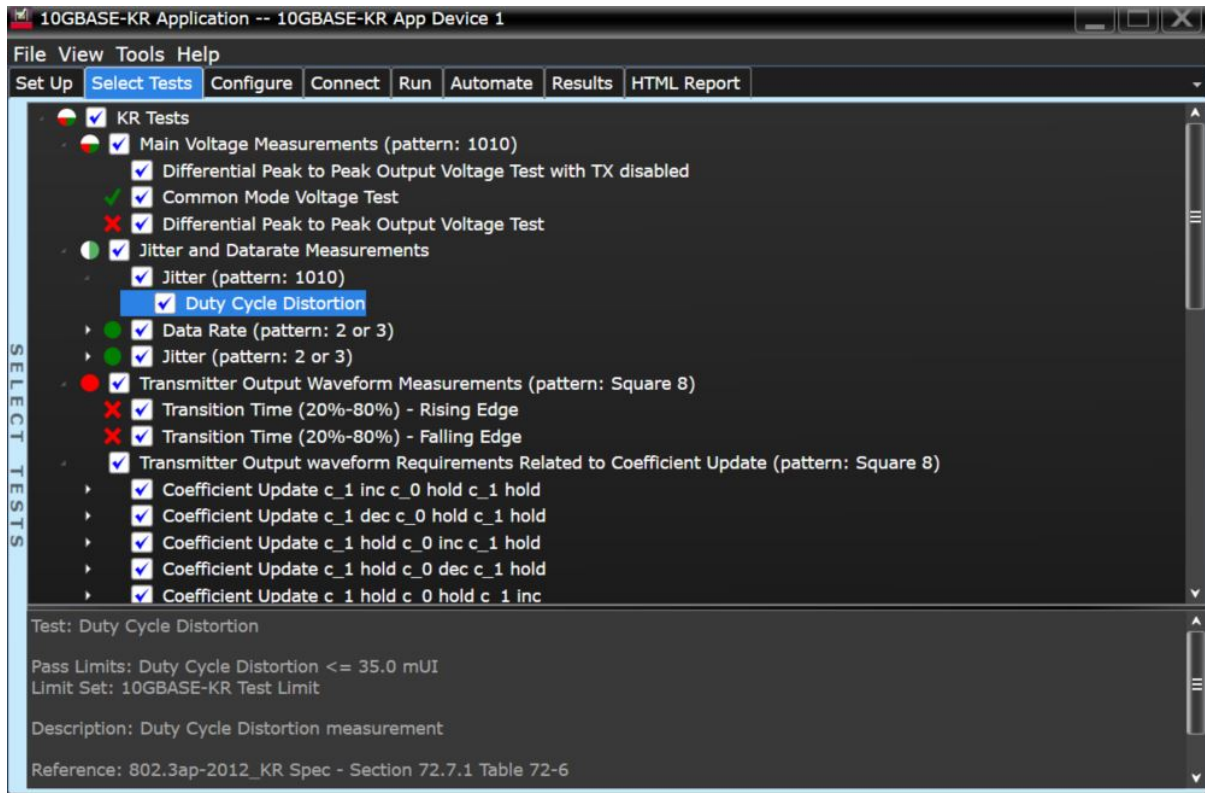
10GBASE-KR Application -- 10GBASE-KR App Device 1

File View Tools Help

Set Up | Select Tests | Configure | Connect | Run | Automate | Results | HTML Report

SELECT TESTS

KR Tests
Main Voltage Measurements (pattern: 1010)
Differential Peak to Peak Output Voltage Test with TX disabled
Common Mode Voltage Test
Differential Peak to Peak Output Voltage Test
Jitter and Datarate Measurements
Jitter (pattern: 1010)
Duty Cycle Distortion
Data Rate (pattern: 2 or 3)
Jitter (pattern: 2 or 3)
Transmitter Output Waveform Measurements (pattern: Square 8)
Transition Time (20%-80%) - Rising Edge
Transition Time (20%-80%) - Falling Edge
Transmitter Output waveform Requirements Related to Coefficient Update (pattern: Square 8)
Coefficient Update c_1 inc c_0 hold c_1 hold
Coefficient Update c_1 dec c_0 hold c_1 hold
Coefficient Update c_1 hold c_0 inc c_1 hold
Coefficient Update c_1 hold c_0 dec c_1 hold
Coefficient Update c_1 hold c_0 hold c_1 inc

Test: Duty Cycle Distortion

Pass Limits: Duty Cycle Distortion <= 35.0 mUI
Limit Set: 10GBASE-KR Test Limit

Description: Duty Cycle Distortion measurement

Reference: 802.3ap-2012_KR Spec - Section 72.7.1 Table 72-6